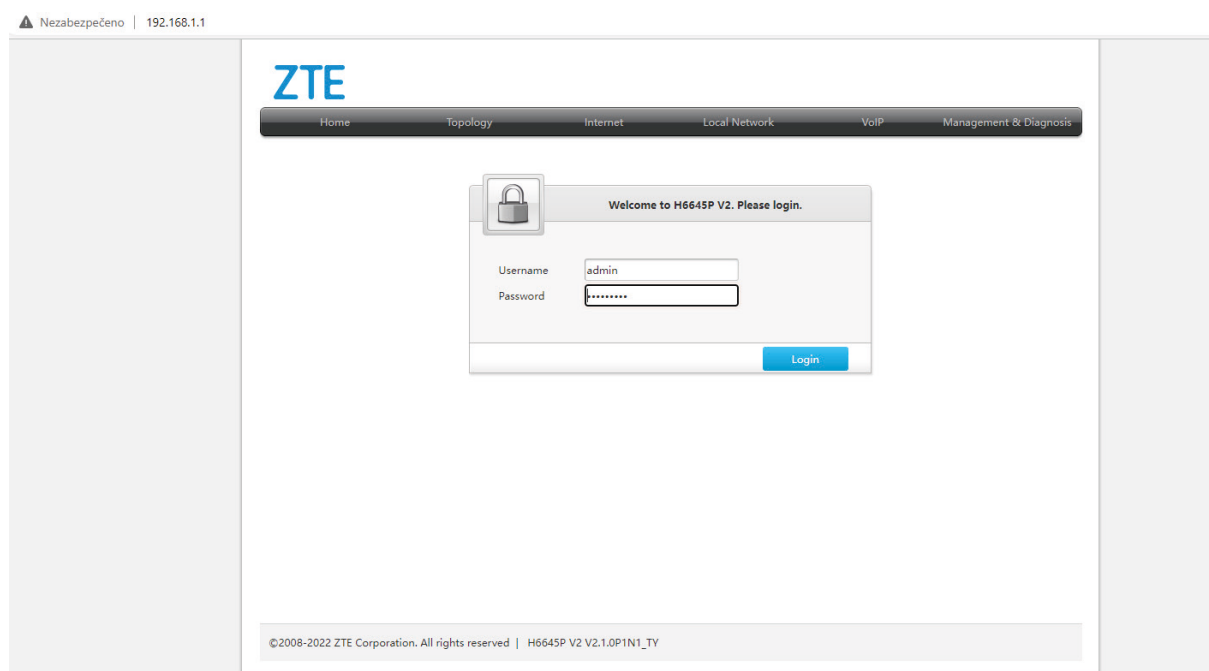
Nezabezpečeno | 192.168.1.1

ZTE

Home Topology Internet Local Network VoIP Management & Diagnosis

Welcome to H6645P V2. Please login.

Username admin
Password •••••••••

Login

©2008-2022 ZTE Corporation. All rights reserved | H6645P V2 V2.1.0P1N1_TY